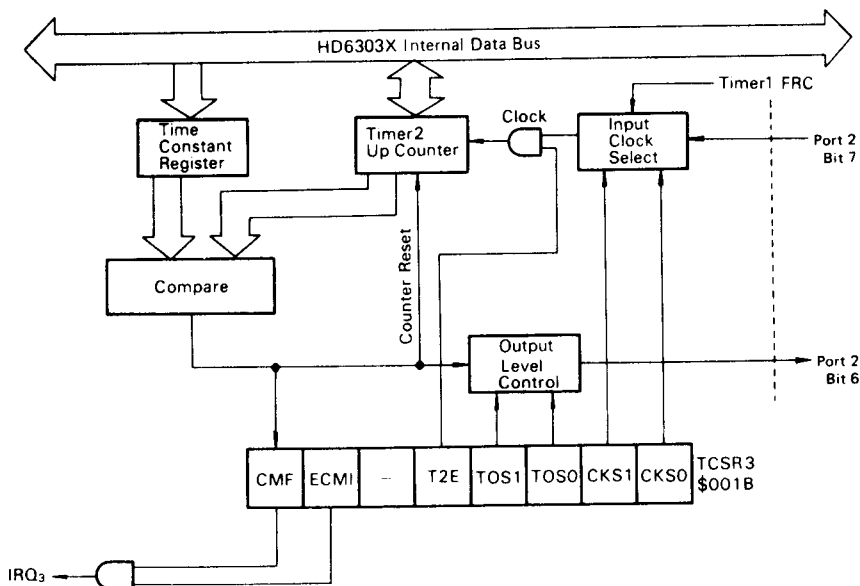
HD6303X Internal Data Bus

Timer1 FRC

Clock

Time Constant Register

Timer2 Up Counter

Input Clock Select

Port 2 Bit 7

Compare

Counter Reset

Output Level Control

Port 2 Bit 6

| CMF | ECMI | – | T2E | TOS1 | TOS0 | CKS1 | CKS0 |
|---|---|---|---|---|---|---|---|

TCSR3 $001B

$IRQ_3$